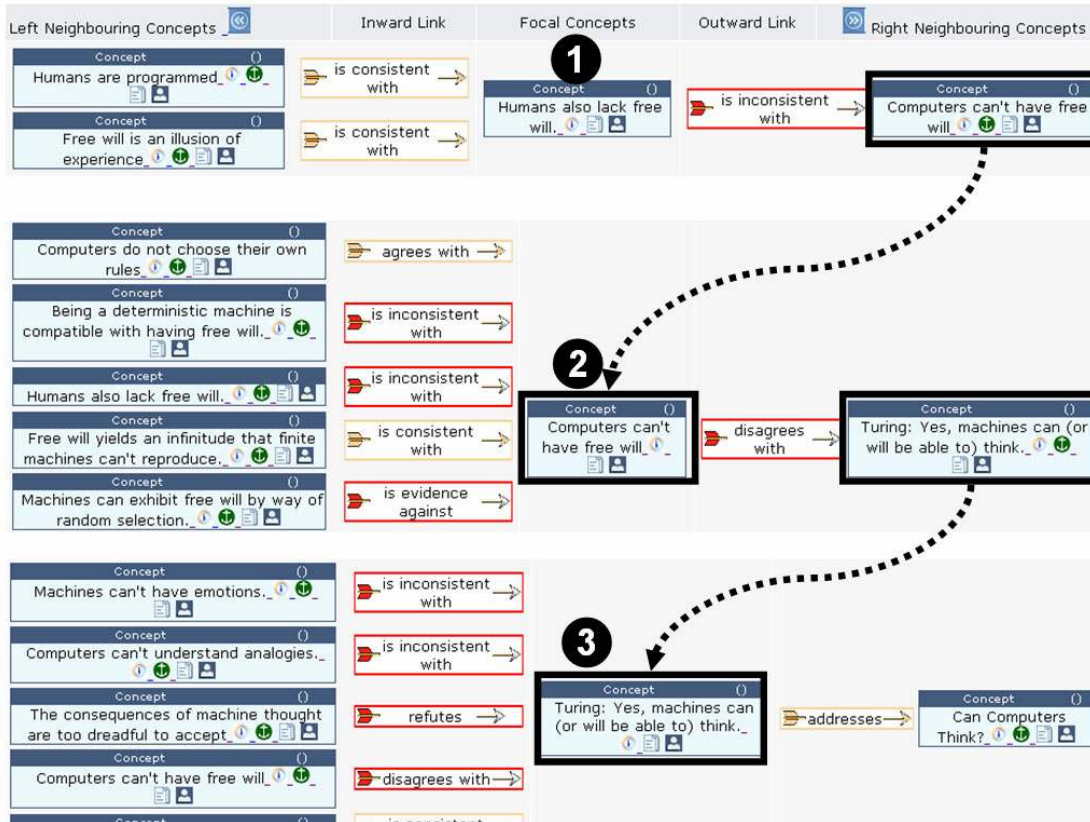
Left Neighbouring Concepts

Inward Link

Focal Concepts

Outward Link

Right Neighbouring Concepts

Concept ()
Humans are programmed_

is consistent with

Concept ()
Free will is an illusion of experience_

is consistent with

1

Concept ()
Humans also lack free will._

is inconsistent with

Concept ()
Computers can't have free will_

Concept ()
Computers do not choose their own rules_

agrees with

Concept ()
Being a deterministic machine is compatible with having free will._

is inconsistent with

Concept ()
Humans also lack free will._

is inconsistent with

Concept ()
Free will yields an infinitude that finite machines can't reproduce._

is consistent with

Concept ()
Machines can exhibit free will by way of random selection._

is evidence against

2

Concept ()
Computers can't have free will_

disagrees with

Concept ()
Turing: Yes, machines can (or will be able to) think._

Concept ()
Machines can't have emotions._

is inconsistent with

Concept ()
Computers can't understand analogies._

is inconsistent with

Concept ()
The consequences of machine thought are too dreadful to accept_

refutes

Concept ()
Computers can't have free will_

disagrees with

3

Concept ()
Turing: Yes, machines can (or will be able to) think._

addresses

Concept ()
Can Computers Think?_